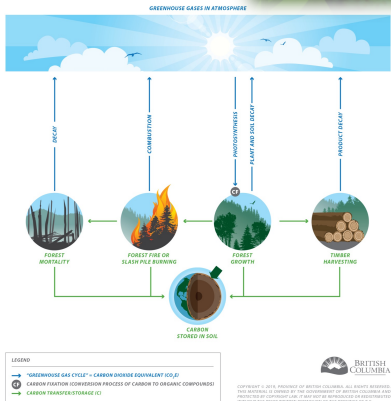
GREENHOUSE GASES IN ATMOSPHERE

DECAY

COMBUSTION

PHOTOSYNTHESIS

PLANT AND SOIL DECAY

PRODUCT DECAY

CF

FOREST MORTALITY

FOREST FIRE OR SLASH PILE BURNING

FOREST GROWTH

TIMBER HARVESTING

CARBON STORED IN SOIL

LEGEND

"GREENHOUSE GAS CYCLE" = CARBON DIOXIDE EQUIVALENT ($CO_2E$)

CF CARBON FIXATION (CONVERSION PROCESS OF CARBON TO ORGANIC COMPOUNDS)

CARBON TRANSFER/STORAGE (C)

BRITISH COLUMBIA

COPYRIGHT © 2015, PROVINCE OF BRITISH COLUMBIA. ALL RIGHTS RESERVED. THIS MATERIAL IS OWNED BY THE GOVERNMENT OF BRITISH COLUMBIA AND PROTECTED BY COPYRIGHT LAW. IT MAY NOT BE REPRODUCED OR REDISTRIBUTED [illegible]